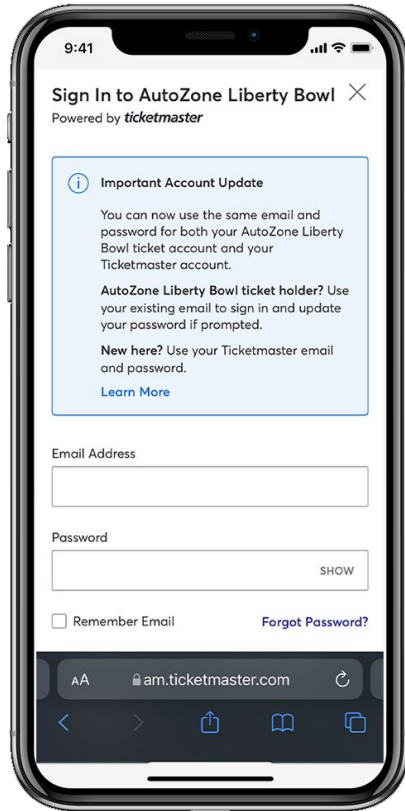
9:41

Sign In to AutoZone Liberty Bowl
Powered by ticketmaster

Important Account Update

You can now use the same email and password for both your AutoZone Liberty Bowl ticket account and your Ticketmaster account.

AutoZone Liberty Bowl ticket holder? Use your existing email to sign in and update your password if prompted.

New here? Use your Ticketmaster email and password.

Learn More

Email Address

Password

SHOW

Remember Email

Forgot Password?

AA am.ticketmaster.com